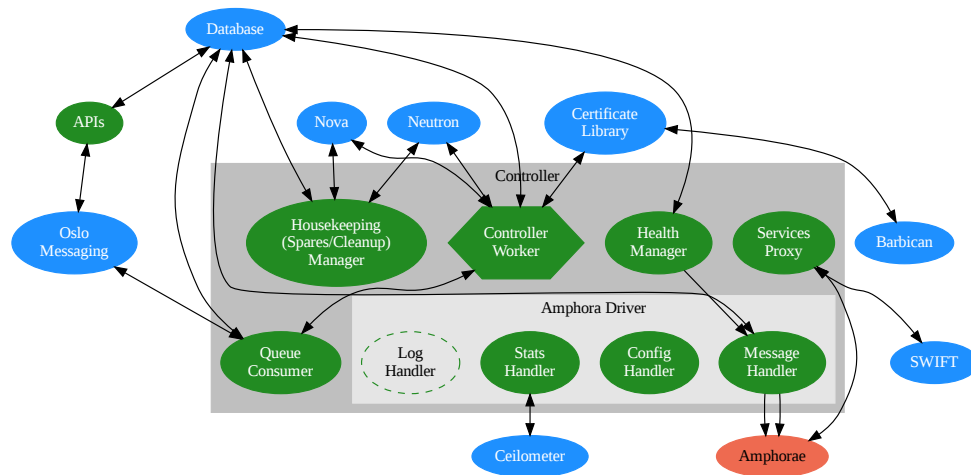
Database

APIs

Nova

Neutron

Certificate Library

Controller

Oslo Messaging

Housekeeping (Spares/Cleanup) Manager

Controller Worker

Health Manager

Services Proxy

Barbican

Amphora Driver

Queue Consumer

Log Handler

Stats Handler

Config Handler

Message Handler

SWIFT

Ceilometer

Amphorae